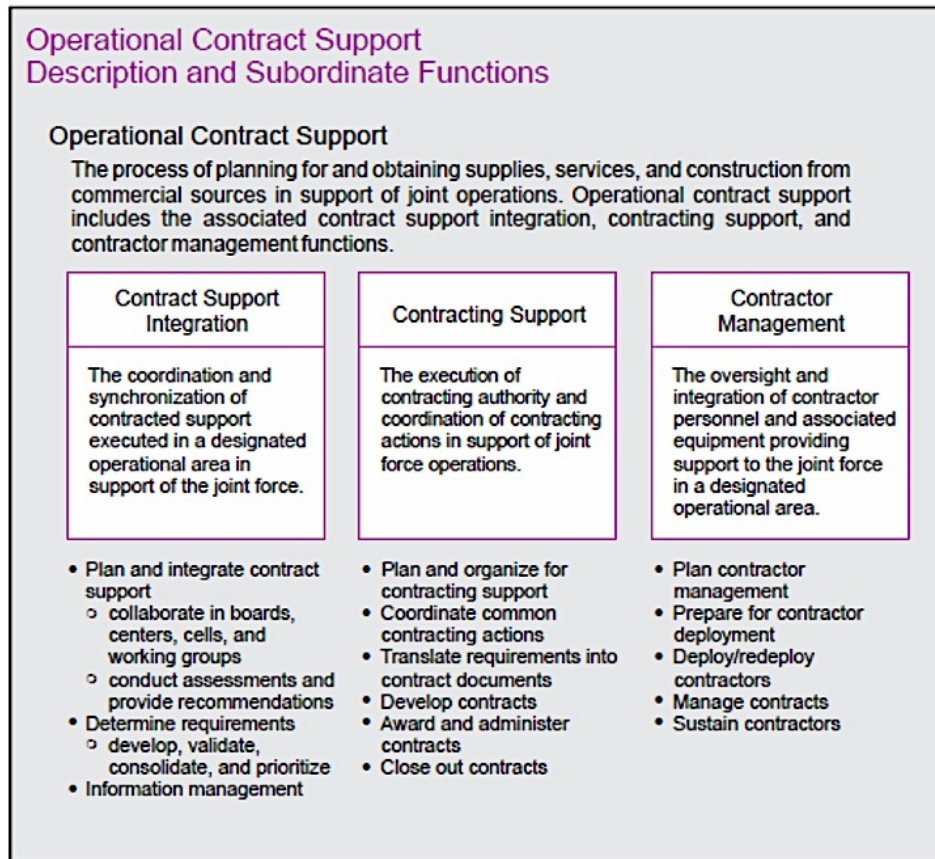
Operational Contract Support
Description and Subordinate Functions

Operational Contract Support

The process of planning for and obtaining supplies, services, and construction from commercial sources in support of joint operations. Operational contract support includes the associated contract support integration, contracting support, and contractor management functions.

Contract Support Integration

The coordination and synchronization of contracted support executed in a designated operational area in support of the joint force.

- Plan and integrate contract support
  - collaborate in boards, centers, cells, and working groups
  - conduct assessments and provide recommendations
- Determine requirements
  - develop, validate, consolidate, and prioritize
- Information management

Contracting Support

The execution of contracting authority and coordination of contracting actions in support of joint force operations.

- Plan and organize for contracting support
- Coordinate common contracting actions
- Translate requirements into contract documents
- Develop contracts
- Award and administer contracts
- Close out contracts

Contractor Management

The oversight and integration of contractor personnel and associated equipment providing support to the joint force in a designated operational area.

- Plan contractor management
- Prepare for contractor deployment
- Deploy/redeploy contractors
- Manage contracts
- Sustain contractors